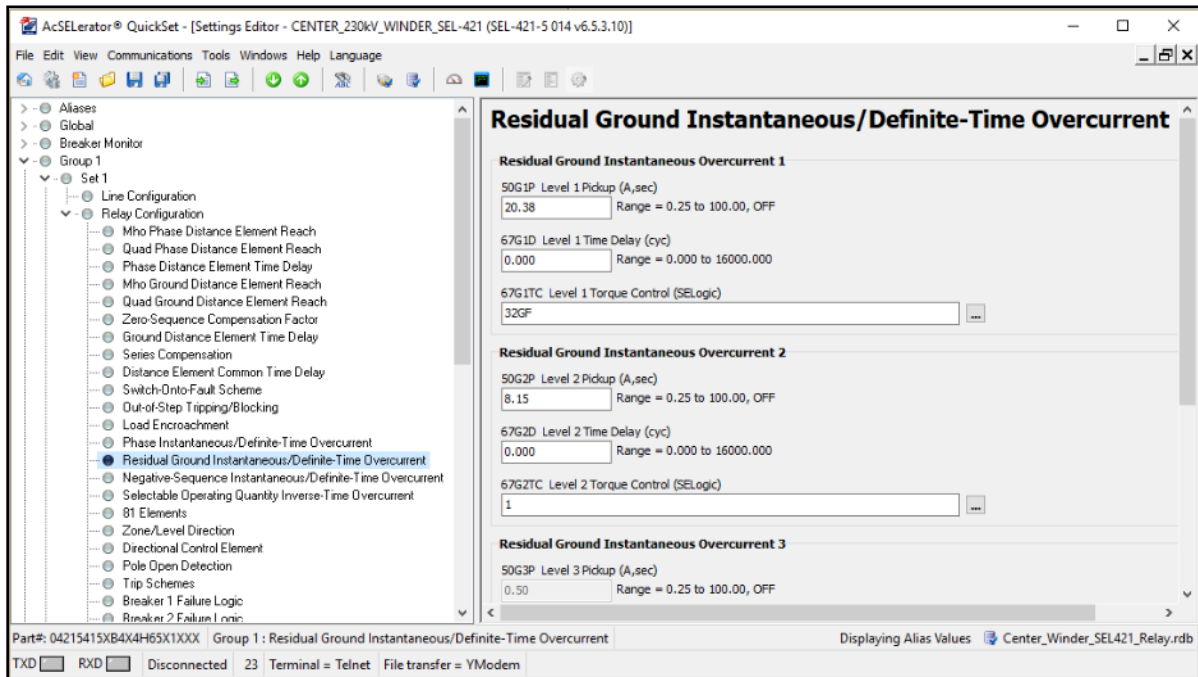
AcSELerator® QuickSet - [Settings Editor - CENTER_230kV_WINDER_SEL-421 (SEL-421-5 014 v6.5.3.10)]

File Edit View Communications Tools Windows Help Language

Aliases
Global
Breaker Monitor
Group 1
Set 1
Line Configuration
Relay Configuration
Mho Phase Distance Element Reach
Quad Phase Distance Element Reach
Phase Distance Element Time Delay
Mho Ground Distance Element Reach
Quad Ground Distance Element Reach
Zero-Sequence Compensation Factor
Ground Distance Element Time Delay
Series Compensation
Distance Element Common Time Delay
Switch-Onto-Fault Scheme
Out-of-Step Tripping/Blocking
Load Encroachment
Phase Instantaneous/Definite-Time Overcurrent
Residual Ground Instantaneous/Definite-Time Overcurrent
Negative-Sequence Instantaneous/Definite-Time Overcurrent
Selectable Operating Quantity Inverse-Time Overcurrent
81 Elements
Zone/Level Direction
Directional Control Element
Pole Open Detection
Trip Schemes
Breaker 1 Failure Logic
Breaker 2 Failure Logic

Residual Ground Instantaneous/Definite-Time Overcurrent

Residual Ground Instantaneous Overcurrent 1

50G1P Level 1 Pickup (A,sec)
20.38 Range = 0.25 to 100.00, OFF

67G1D Level 1 Time Delay (cyc)
0.000 Range = 0.000 to 16000.000

67G1TC Level 1 Torque Control (SELogic)
32GF ...

Residual Ground Instantaneous Overcurrent 2

50G2P Level 2 Pickup (A,sec)
8.15 Range = 0.25 to 100.00, OFF

67G2D Level 2 Time Delay (cyc)
0.000 Range = 0.000 to 16000.000

67G2TC Level 2 Torque Control (SELogic)
1 ...

Residual Ground Instantaneous Overcurrent 3

50G3P Level 3 Pickup (A,sec)
0.50 Range = 0.25 to 100.00, OFF

Part#: 04215415XB4X4H65X1XXX Group 1 : Residual Ground Instantaneous/Definite-Time Overcurrent Displaying Alias Values Center_Winder_SEL421_Relay.rdb

TXD RXD Disconnected 23 Terminal = Telnet File transfer = YModem